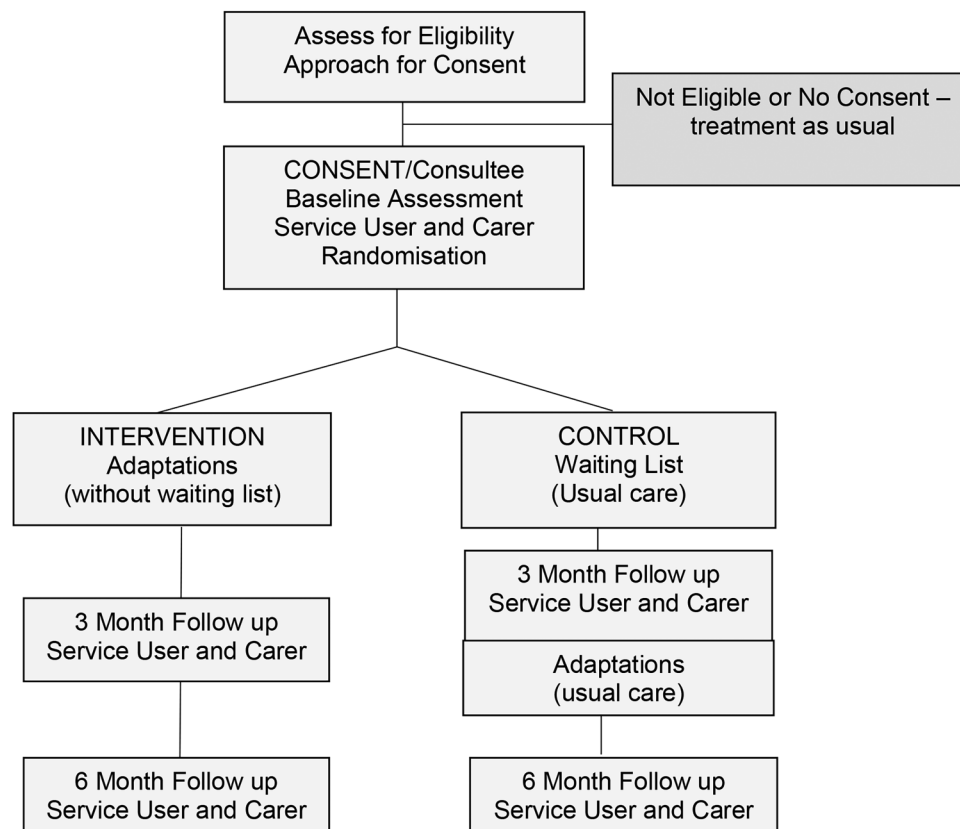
Assess for Eligibility
Approach for Consent

Not Eligible or No Consent – treatment as usual

CONSENT/Consultee
Baseline Assessment
Service User and Carer
Randomisation

INTERVENTION
Adaptations
(without waiting list)

3 Month Follow up
Service User and Carer

6 Month Follow up
Service User and Carer

CONTROL
Waiting List
(Usual care)

3 Month Follow up
Service User and Carer

Adaptations
(usual care)

6 Month Follow up
Service User and Carer